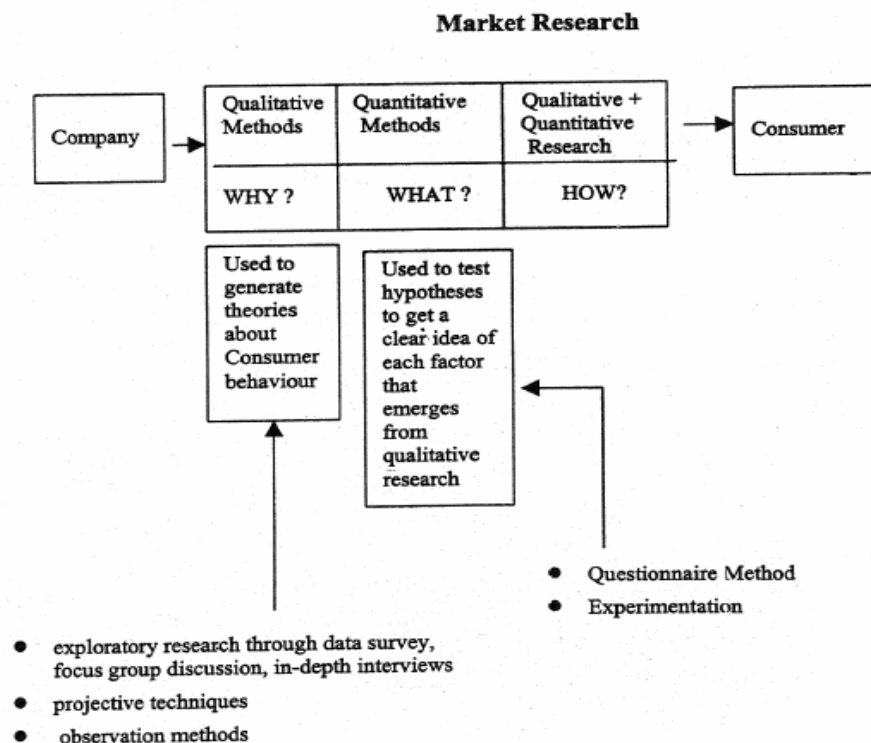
Market Research

Company

| Qualitative Methods | Quantitative Methods | Qualitative + Quantitative Research |
|---|---|---|
| WHY ? | WHAT ? | HOW? |

Consumer

Used to generate theories about Consumer behaviour

Used to test hypotheses to get a clear idea of each factor that emerges from qualitative research

- Questionnaire Method
- Experimentation

- exploratory research through data survey, focus group discussion, in-depth interviews
- projective techniques
- observation methods